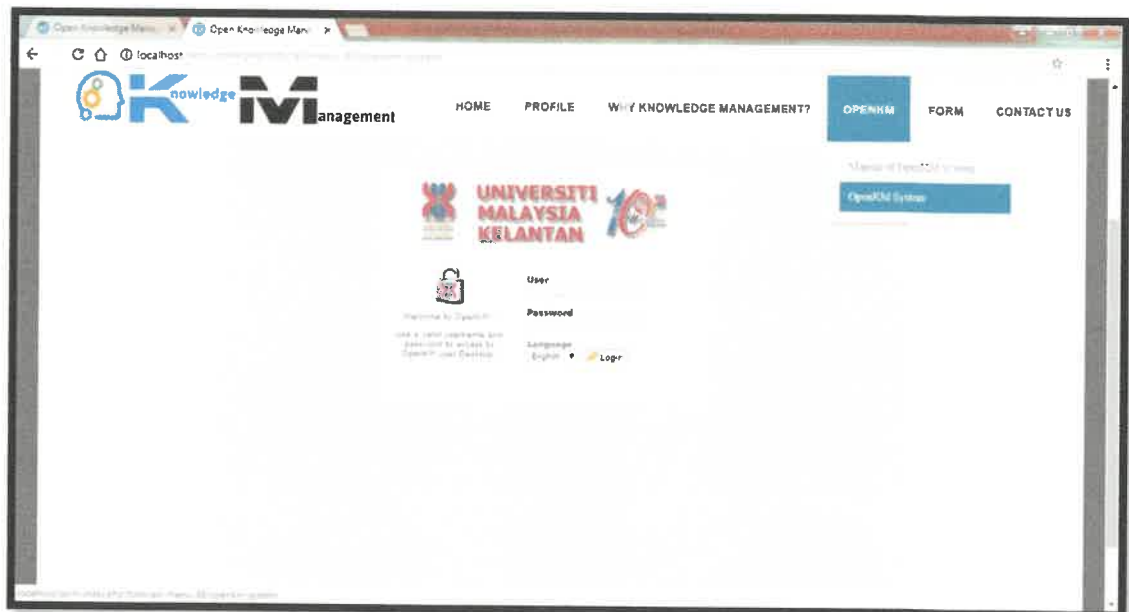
Open Knowledge Man... × Open Knowledge Man... ×

localhost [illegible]

Knowledge Management

HOME PROFILE WHY KNOWLEDGE MANAGEMENT? OPENKM FORM CONTACT US

Manual of OpenKM System

OpenKM System

UNIVERSITI MALAYSIA KELANTAN 10

Welcome to OpenKM

Use a valid username and password to access to OpenKM User Desktop

User

Password

Language

English

Login

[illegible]